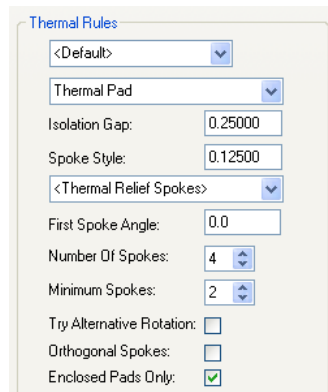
Thermal Rules

<Default>

Thermal Pad

Isolation Gap: 0.25000

Spoke Style: 0.12500

<Thermal Relief Spokes>

First Spoke Angle: 0.0

Number Of Spokes: 4

Minimum Spokes: 2

Try Alternative Rotation:

Orthogonal Spokes:

Enclosed Pads Only: